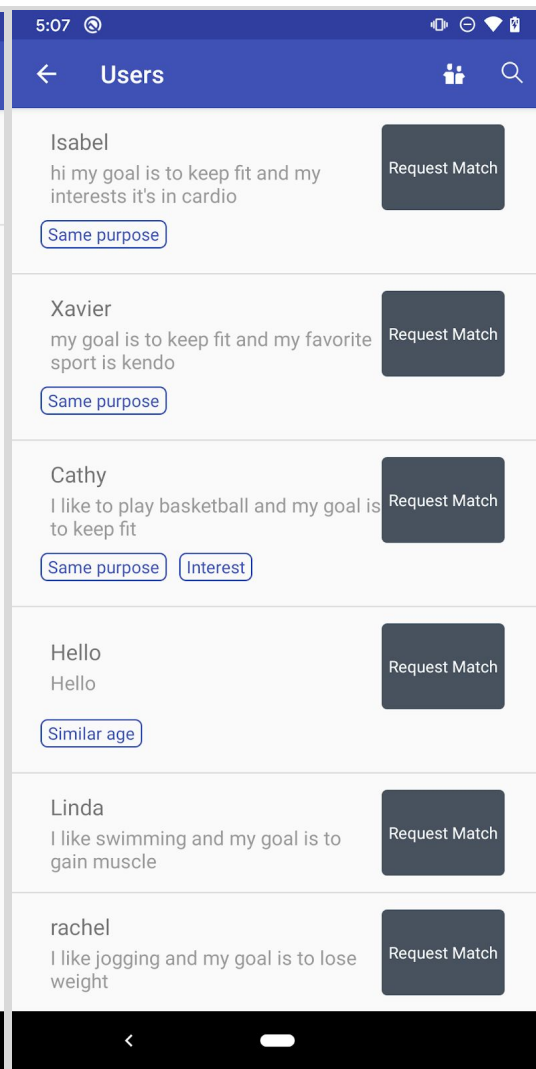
5:07

Users

Isabel
hi my goal is to keep fit and my interests it's in cardio
Same purpose
Request Match

Xavier
my goal is to keep fit and my favorite sport is kendo
Same purpose
Request Match

Cathy
I like to play basketball and my goal is to keep fit
Same purpose
Interest
Request Match

Hello
Hello
Similar age
Request Match

Linda
I like swimming and my goal is to gain muscle
Request Match

rachel
I like jogging and my goal is to lose weight
Request Match